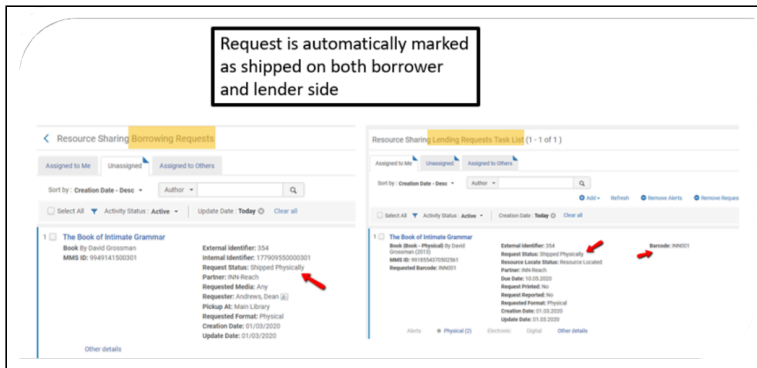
Request is automatically marked as shipped on both borrower and lender side

Resource Sharing Borrowing Requests

Assigned to Me | Unassigned | Assigned to Others

Sort by : Creation Date - Desc ▾ Author ▾

Select All Activity Status : Active ▾ Update Date : Today Clear all

1 The Book of Intimate Grammar
Book By David Grossman
MMS ID: 9949141500301

External Identifier: 354
Internal Identifier: 177909550000301
Request Status: Shipped Physically
Partner: INN-Reach
Requested Media: Any
Requester: Andrews, Dean
Pickup At: Main Library
Requested Format: Physical
Creation Date: 01/03/2020
Update Date: 01/03/2020

Other details

Resource Sharing Lending Requests Task List (1 - 1 of 1 )

Assigned to Me | Unassigned | Assigned to Others

Sort by : Creation Date - Desc ▾ Author ▾

Add ▾ Refresh Remove Alerts Remove Reques

Select All Activity Status : Active ▾ Creation Date : Today Clear all

1 The Book of Intimate Grammar
Book (Book - Physical) By David Grossman (2012)
MMS ID: 9918554370502561
Requested Barcode: INN001

External Identifier: 354
Request Status: Shipped Physically
Resource Locate Status: Resource Located
Partner: INN-Reach
Due Date: 10.05.2020
Request Printed: No
Request Reported: No
Requested Format: Physical
Creation Date: 01.03.2020
Update Date: 01.03.2020

Barcode: INN001

Alerts Physical (2) Electronic Digital Other details